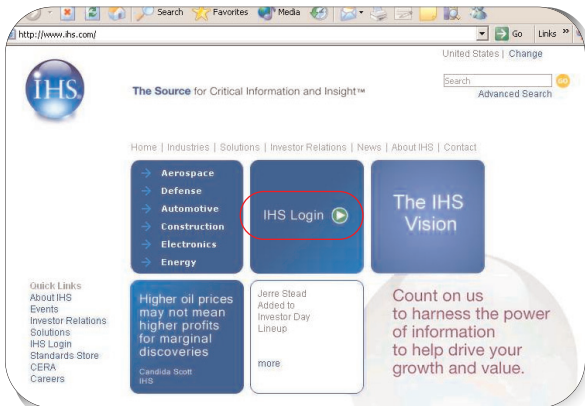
Search Favorites Media

http://www.ihs.com/

Go Links »

United States | Change

IHS

The Source for Critical Information and Insight™

Search

GO

Advanced Search

Home | Industries | Solutions | Investor Relations | News | About IHS | Contact

Aerospace
Defense
Automotive
Construction
Electronics
Energy

IHS Login

The IHS Vision

Quick Links
About IHS
Events
Investor Relations
Solutions
IHS Login
Standards Store
CERA
Careers

Higher oil prices may not mean higher profits for marginal discoveries

Candida Scott
IHS

Jerre Stead Added to Investor Day Lineup

more

Count on us to harness the power of information to help drive your growth and value.